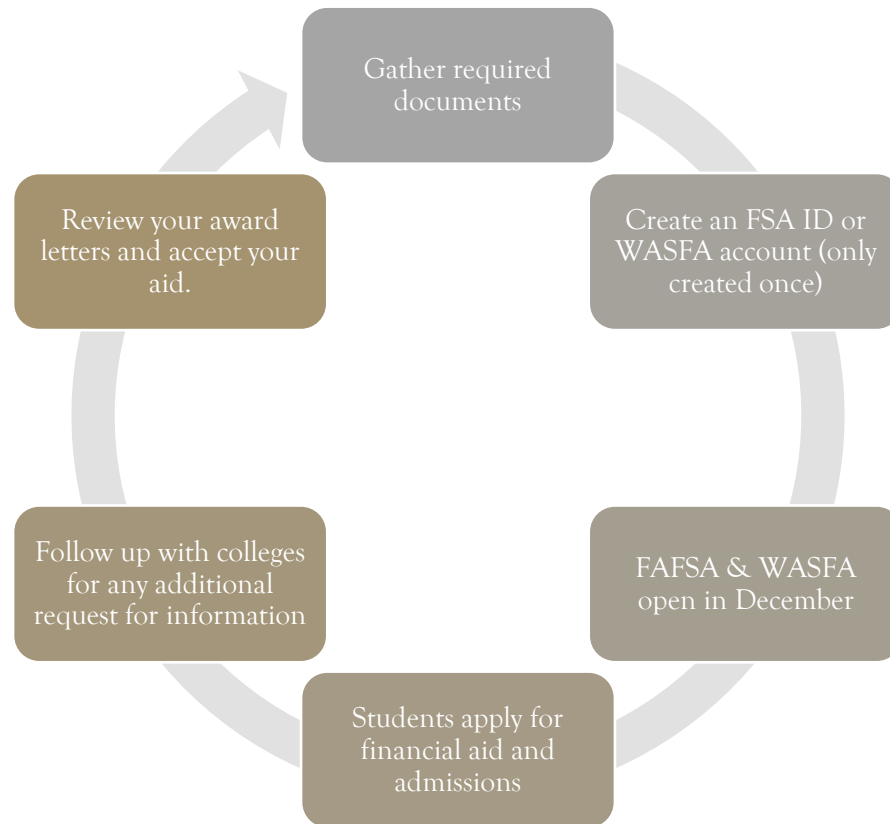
Gather required documents

Create an FSA ID or WASFA account (only created once)

FAFSA & WASFA open in December

Students apply for financial aid and admissions

Follow up with colleges for any additional request for information

Review your award letters and accept your aid.